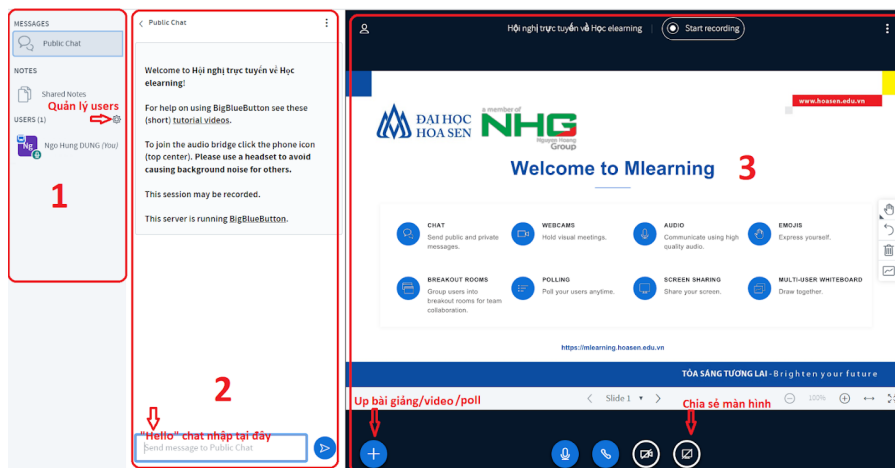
MESSAGES

Public Chat

NOTES

Shared Notes

Quản lý users

USERS (1)

Ng Ngo Hung DUNG (You)

1

Public Chat

Welcome to Hội nghị trực tuyến về Học elearning!

For help on using BigBlueButton see these (short) tutorial videos.

To join the audio bridge click the phone icon (top center). Please use a headset to avoid causing background noise for others.

This session may be recorded.

This server is running BigBlueButton.

2

"Hello" chat nhập tại đây

Send message to Public Chat

Hội nghị trực tuyến về Học elearning

Start recording

www.hoasen.edu.vn

ĐẠI HỌC HOA SEN

a member of NHG Nguyen Hoang Group

Welcome to Mlearning

3

CHAT
Send public and private messages.

WEBCAMS
Hold visual meetings.

AUDIO
Communicate using high quality audio.

EMOJIS
Express yourself.

BREAKOUT ROOMS
Group users into breakout rooms for team collaboration.

POLLING
Poll your users anytime.

SCREEN SHARING
Share your screen.

MULTI-USER WHITEBOARD
Draw together.

https://mlearning.hoasen.edu.vn

TỎA SÁNG TƯƠNG LAI - Brighten your future

Up bài giảng/video/poll

Slide 1

100%

Chia sẻ màn hình